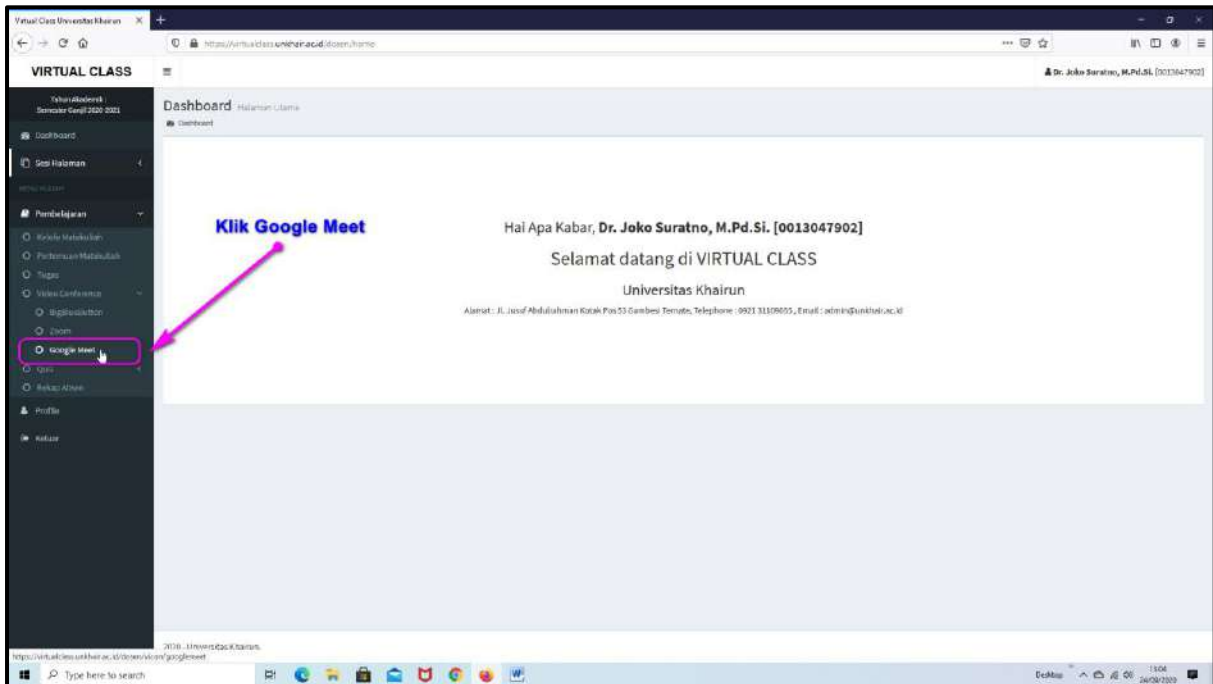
Virtual Class Universitas Khairun

https://virtualclass.unkhair.ac.id/dosen/home

VIRTUAL CLASS

Dr. Joko Suratno, M.Pd.Si. [0013047902]

Tahun Akademik : Semester Ganjil 2020 2021

Dashboard

Sesi Halaman

Pembelajaran

Kelola Matakuliah

Pertemuan Matakuliah

Tugas

Video Conference

BigBlueButton

Zoom

Google Meet

Quiz

Rekap Absen

Profile

Keluar

Dashboard Halaman Utama

Dashboard

Klik Google Meet

Hai Apa Kabar, **Dr. Joko Suratno, M.Pd.Si. [0013047902]**

Selamat datang di VIRTUAL CLASS

Universitas Khairun

Alamat : Jl. Jusuf Abdulrahman Kotak Pos 53 Gambesi Ternate, Telephone : 0921 3110905, Email : admin@unkhair.ac.id

2020 . Universitas Khairun.

https://virtualclass.unkhair.ac.id/dosen/vicon/googlemeet

Type here to search

Desktop

15:04
24/09/2020